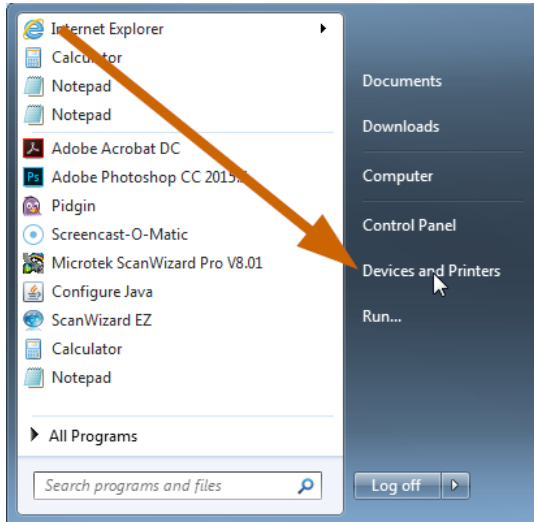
Internet Explorer
Calculator
Notepad
Notepad
Adobe Acrobat DC
Adobe Photoshop CC 2015.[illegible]
Pidgin
Screencast-O-Matic
Microtek ScanWizard Pro V8.01
Configure Java
ScanWizard EZ
Calculator
Notepad
All Programs
Search programs and files

Documents
Downloads
Computer
Control Panel
Devices and Printers
Run...
Log off